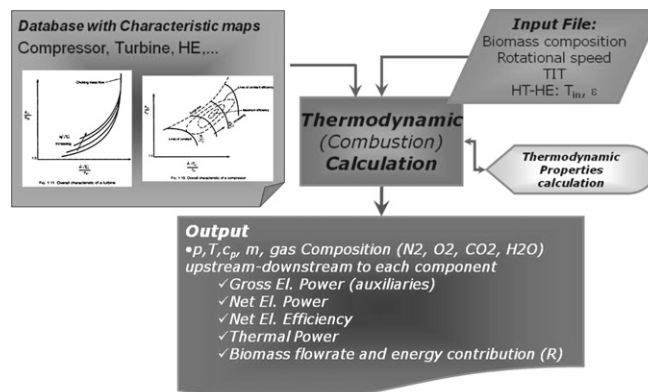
Database with Characteristic maps
Compressor, Turbine, HE,...

Choking mass flow

Fig. 1.11. Overall characteristic of a turbine

Fig. 1.10. Overall characteristic of a compressor

Input File:
Biomass composition
Rotational speed
TIT
HT-HE: $T_{in}$, ε

Thermodynamic
(Combustion)
Calculation

Thermodynamic
Properties
calculation

Output
•p,T,$c_p$, m, gas Composition (N2, O2, CO2, H2O) upstream-downstream to each component
✓Gross El. Power (auxiliaries)
✓Net El. Power
✓Net El. Efficiency
✓Thermal Power
✓Biomass flowrate and energy contribution (R)